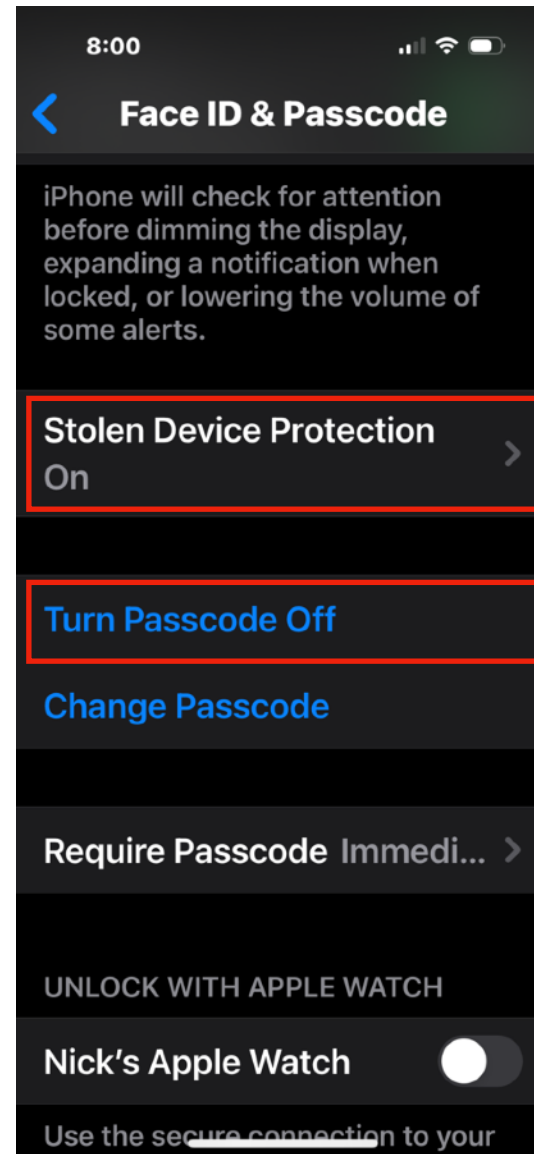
8:00

Face ID & Passcode

iPhone will check for attention before dimming the display, expanding a notification when locked, or lowering the volume of some alerts.

Stolen Device Protection
On

Turn Passcode Off

Change Passcode

Require Passcode Immedi...

UNLOCK WITH APPLE WATCH

Nick's Apple Watch

Use the secure connection to your